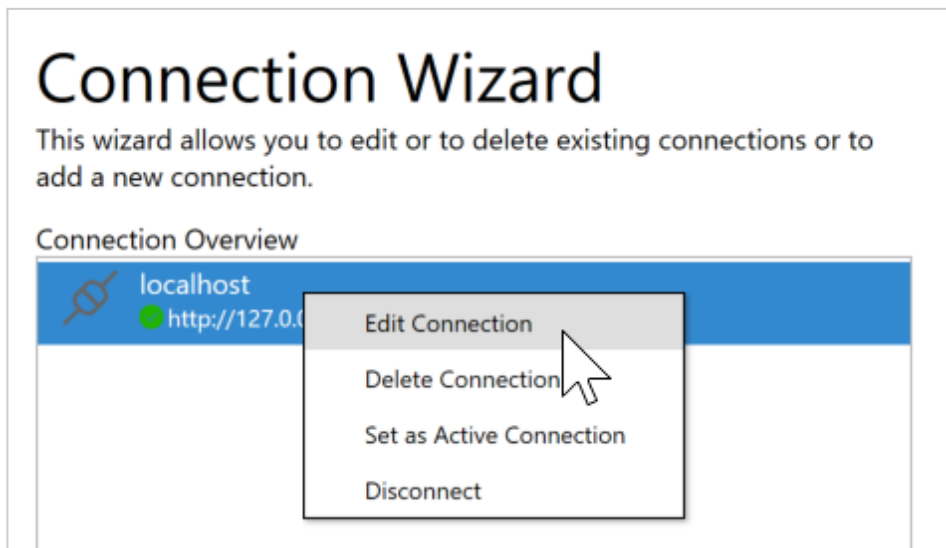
Connection Wizard

This wizard allows you to edit or to delete existing connections or to add a new connection.

Connection Overview

localhost
http://127.0.0

Edit Connection
Delete Connection
Set as Active Connection
Disconnect